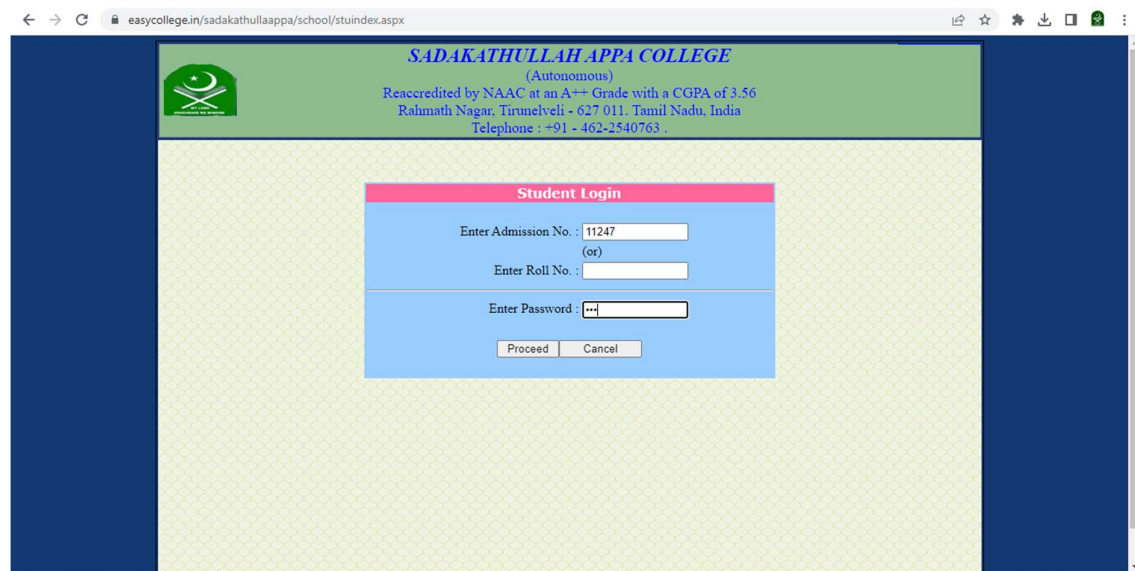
easycollege.in/sadakathullaappa/school/stuindex.aspx

SADAKATHULLAH APPA COLLEGE
(Autonomous)
Reaccredited by NAAC at an A++ Grade with a CGPA of 3.56
Rahmath Nagar, Tirunelveli - 627 011. Tamil Nadu, India
Telephone : +91 - 462-2540763 .

Student Login

Enter Admission No. : 11247
(or)
Enter Roll No. :

Enter Password : •••

Proceed Cancel